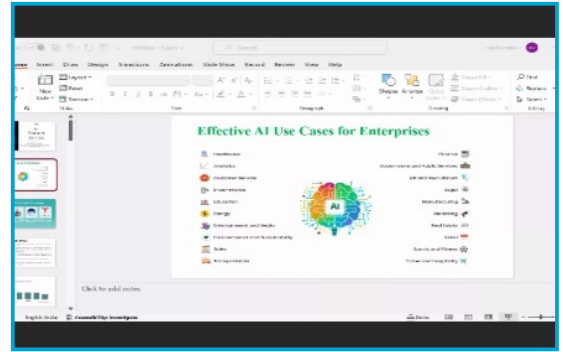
Search

Home Insert Draw Design Transitions Animations Slide Show Record Review View Help

New Slide
Layout
Reset
Section
Slides
Font
Paragraph
Shapes
Arrange
Quick Styles
Drawing
Find
Replace
Select
Editing

Effective AI Use Cases for Enterprises

Healthcare
Analytics
Customer Service
E-commerce
Education
Energy
Entertainment and Media
Environmental and Sustainability
Sales
Transportation

AI

Finance
Government and Public Services
HR and Recruitment
Legal
Manufacturing
Marketing
Real Estate
Retail
Sports and Fitness
Cybersecurity

Click to add notes

English (India)
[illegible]
Notes